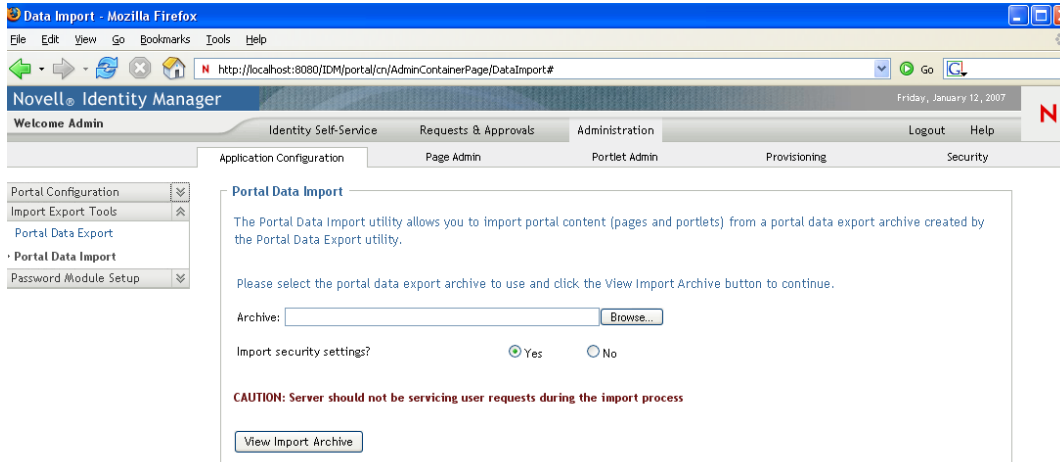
Data Import - Mozilla Firefox

File Edit View Go Bookmarks Tools Help

N http://localhost:8080/IDM/portal/cn/AdminContainerPage/DataImport#

Go

Novell® Identity Manager

Friday, January 12, 2007

N

Welcome Admin

Identity Self-Service Requests & Approvals Administration Logout Help

Application Configuration Page Admin Portlet Admin Provisioning Security

Portal Configuration

Import Export Tools

Portal Data Export

Portal Data Import

Password Module Setup

Portal Data Import

The Portal Data Import utility allows you to import portal content (pages and portlets) from a portal data export archive created by the Portal Data Export utility.

Please select the portal data export archive to use and click the View Import Archive button to continue.

Archive: Browse...

Import security settings? Yes No

CAUTION: Server should not be servicing user requests during the import process

View Import Archive